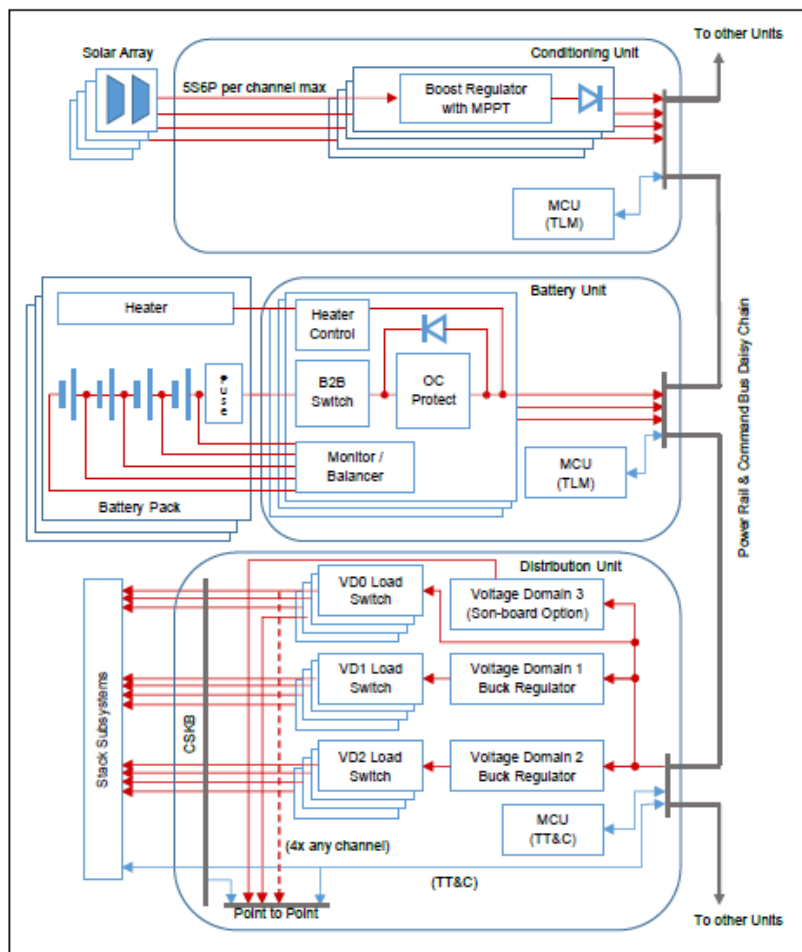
To other Units

Solar Array

Conditioning Unit

5S6P per channel max

Boost Regulator with MPPT

MCU (TLM)

Heater

Battery Unit

Heater Control

B2B Switch

OC Protect

Fuse

Monitor / Balancer

MCU (TLM)

Battery Pack

Power Rail & Command Bus Daisy Chain

Distribution Unit

VD0 Load Switch

Voltage Domain 3 (Son-board Option)

VD1 Load Switch

Voltage Domain 1 Buck Regulator

VD2 Load Switch

Voltage Domain 2 Buck Regulator

Stack Subsystems

CSKB

MCU (TT&C)

(4x any channel)

(TT&C)

Point to Point

To other Units